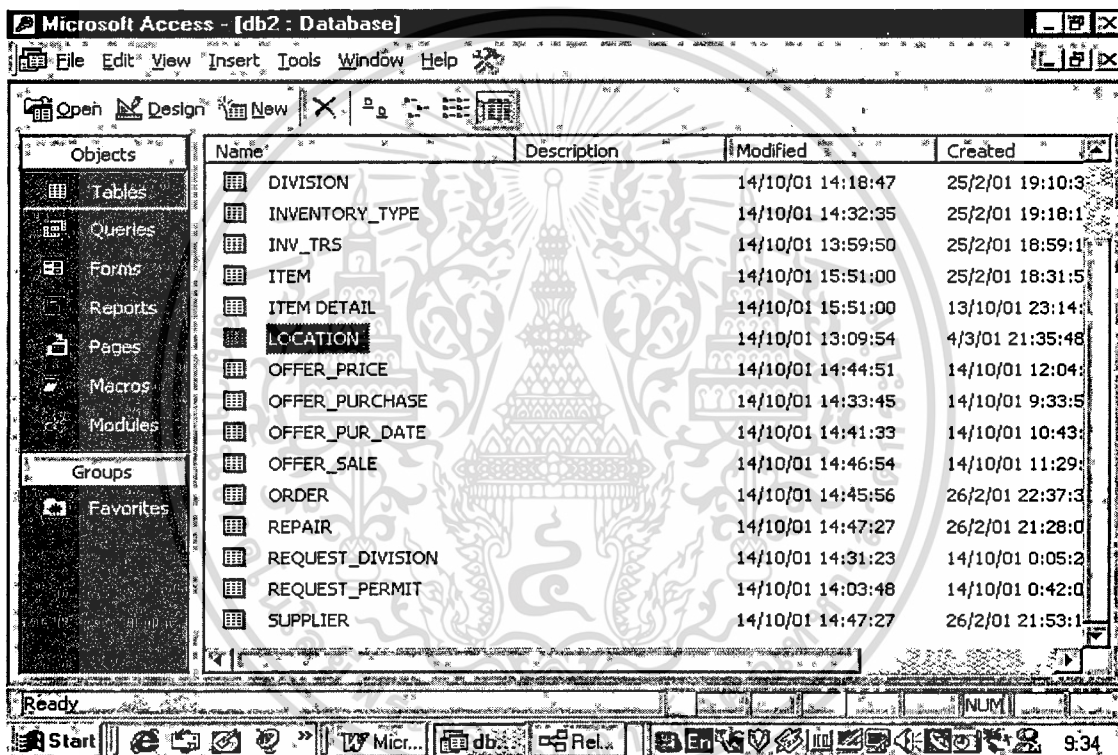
Microsoft Access - [db2 : Database]

File Edit View Insert Tools Window Help

Open Design New

Objects
Tables
Queries
Forms
Reports
Pages
Macros
Modules
Groups
Favorites

| Name | Description | Modified | Created |
|---|---|---|---|
| DIVISION | | 14/10/01 14:18:47 | 25/2/01 19:10:3 |
| INVENTORY_TYPE | | 14/10/01 14:32:35 | 25/2/01 19:18:1 |
| INV_TRS | | 14/10/01 13:59:50 | 25/2/01 18:59:1 |
| ITEM | | 14/10/01 15:51:00 | 25/2/01 18:31:5 |
| ITEM DETAIL | | 14/10/01 15:51:00 | 13/10/01 23:14: |
| LOCATION | | 14/10/01 13:09:54 | 4/3/01 21:35:48 |
| OFFER_PRICE | | 14/10/01 14:44:51 | 14/10/01 12:04: |
| OFFER_PURCHASE | | 14/10/01 14:33:45 | 14/10/01 9:33:5 |
| OFFER_PUR_DATE | | 14/10/01 14:41:33 | 14/10/01 10:43: |
| OFFER_SALE | | 14/10/01 14:46:54 | 14/10/01 11:29: |
| ORDER | | 14/10/01 14:45:56 | 26/2/01 22:37:3 |
| REPAIR | | 14/10/01 14:47:27 | 26/2/01 21:28:0 |
| REQUEST_DIVISION | | 14/10/01 14:31:23 | 14/10/01 0:05:2 |
| REQUEST_PERMIT | | 14/10/01 14:03:48 | 14/10/01 0:42:0 |
| SUPPLIER | | 14/10/01 14:47:27 | 26/2/01 21:53:1 |

Ready NUM

Start Micr... db... Rel... 9:34